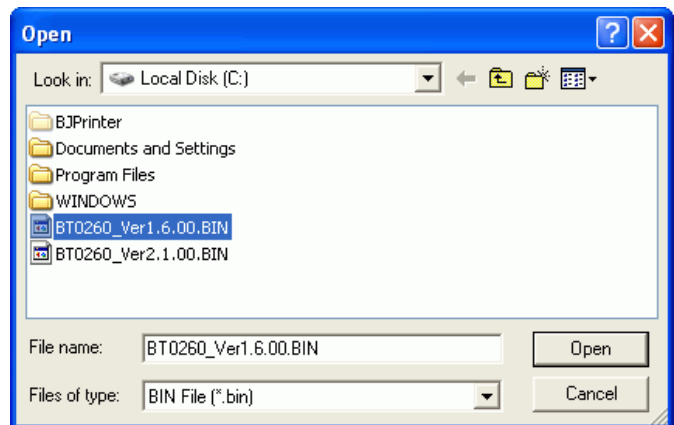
Open

Look in: Local Disk (C:)

BJPrinter
Documents and Settings
Program Files
WINDOWS
BT0260_Ver1.6.00.BIN
BT0260_Ver2.1.00.BIN

File name: BT0260_Ver1.6.00.BIN
Open

Files of type: BIN File (*.bin)
Cancel